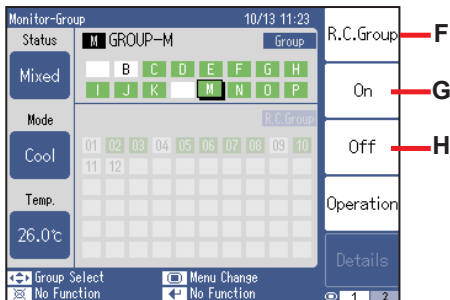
Monitor-Group 10/13 11:23

Status
Mixed
Mode
Cool
Temp.
26.0℃

M GROUP-M
Group

B C D E F G H
I J K M N O P

R.C.Group
01 02 03 04 05 06 07 08 09 10
11 12

R.C.Group
On
Off
Operation
Details

F
G
H

Group Select
No Function
Menu Change
No Function
1 2